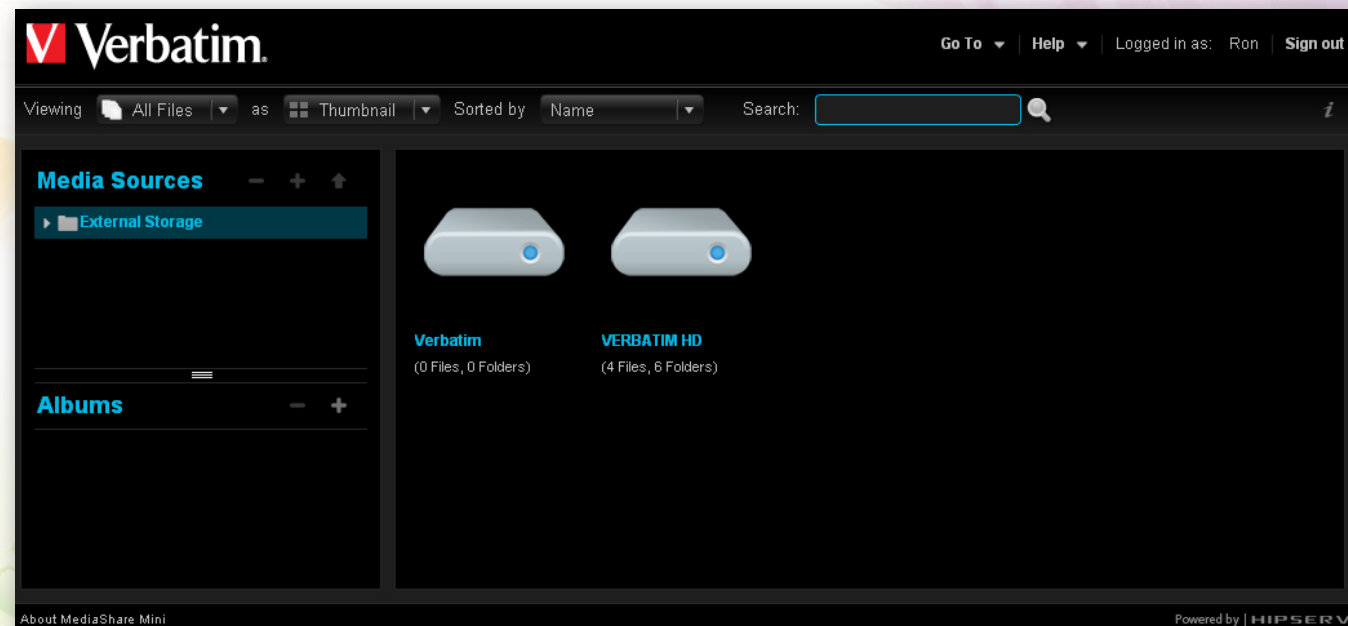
V Verbatim.

Go To | Help | Logged in as: Ron | Sign out

Viewing All Files as Thumbnail Sorted by Name Search:

i

Media Sources

External Storage

Albums

Verbatim
(0 Files, 0 Folders)

VERBATIM HD
(4 Files, 6 Folders)

About MediaShare Mini

Powered by | HIPSERV